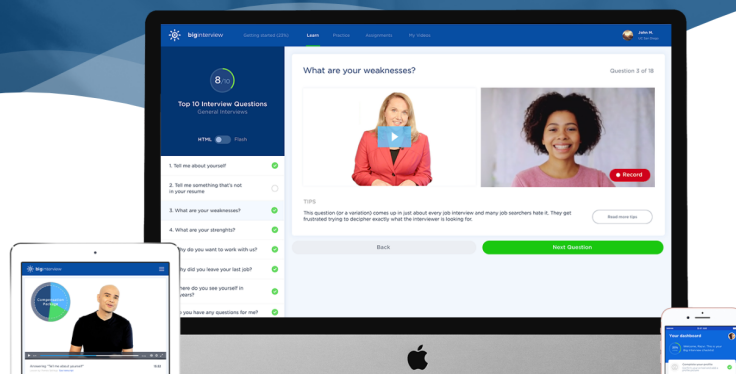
biginterview Getting started (15%) Learn Practice Assignments My Videos John M.

8/10

Top 10 Interview Questions
General Interviews

HTML Flash

1. Tell me about yourself?
2. Tell me something that's not in your resume
3. What are your weaknesses?
4. What are your strengths?
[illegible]hy do you want to work with us?
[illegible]hy did you leave your last job?
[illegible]here do you see yourself in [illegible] years?
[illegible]o you have any questions for me?

What are your weaknesses?

Question 3 of 10

Record

TIPS

This question (or a variation) comes up in just about every job interview and many job searchers hate it. They get frustrated trying to decipher exactly what the interviewer is looking for.

Read more tips

Back

Next Question

biginterview

Compensation Package

Answering "Tell me about yourself"

Your dashboard